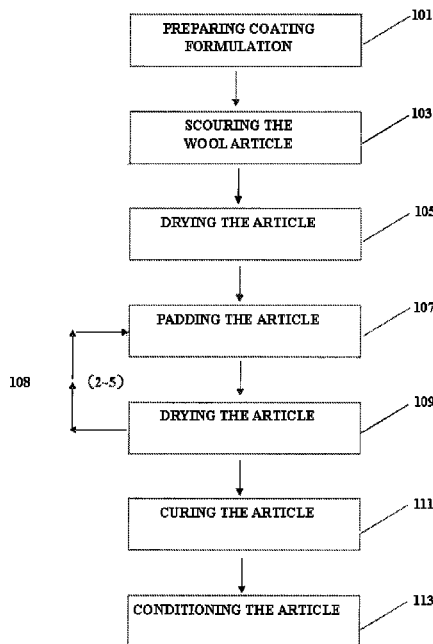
PREPARING COATING FORMULATION

101

SCOURING THE WOOL ARTICLE

103

DRYING THE ARTICLE

105

PADDING THE ARTICLE

107

108

(2~5)

DRYING THE ARTICLE

109

CURING THE ARTICLE

111

CONDITIONING THE ARTICLE

113